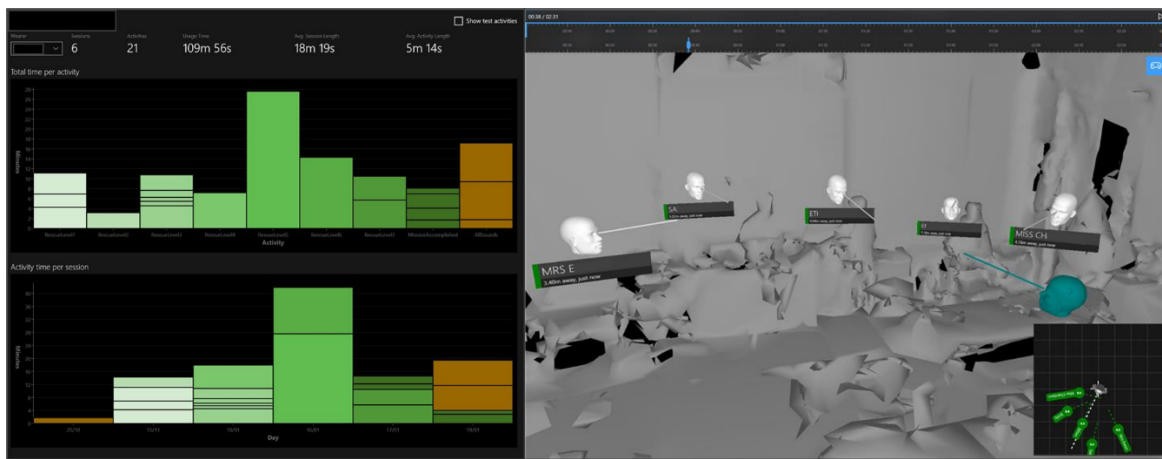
Wearer Sessions 6 Activities 21 Usage Time 109m 56s Avg. Session Length 18m 19s Avg. Activity Length 5m 14s

Show test activities

Total time per activity

Minutes

Activity

Activity time per session

Minutes

Day

00:38 / 02:31

SA

ETI

IT

MISS CH

MRS E
3.40m away, just now